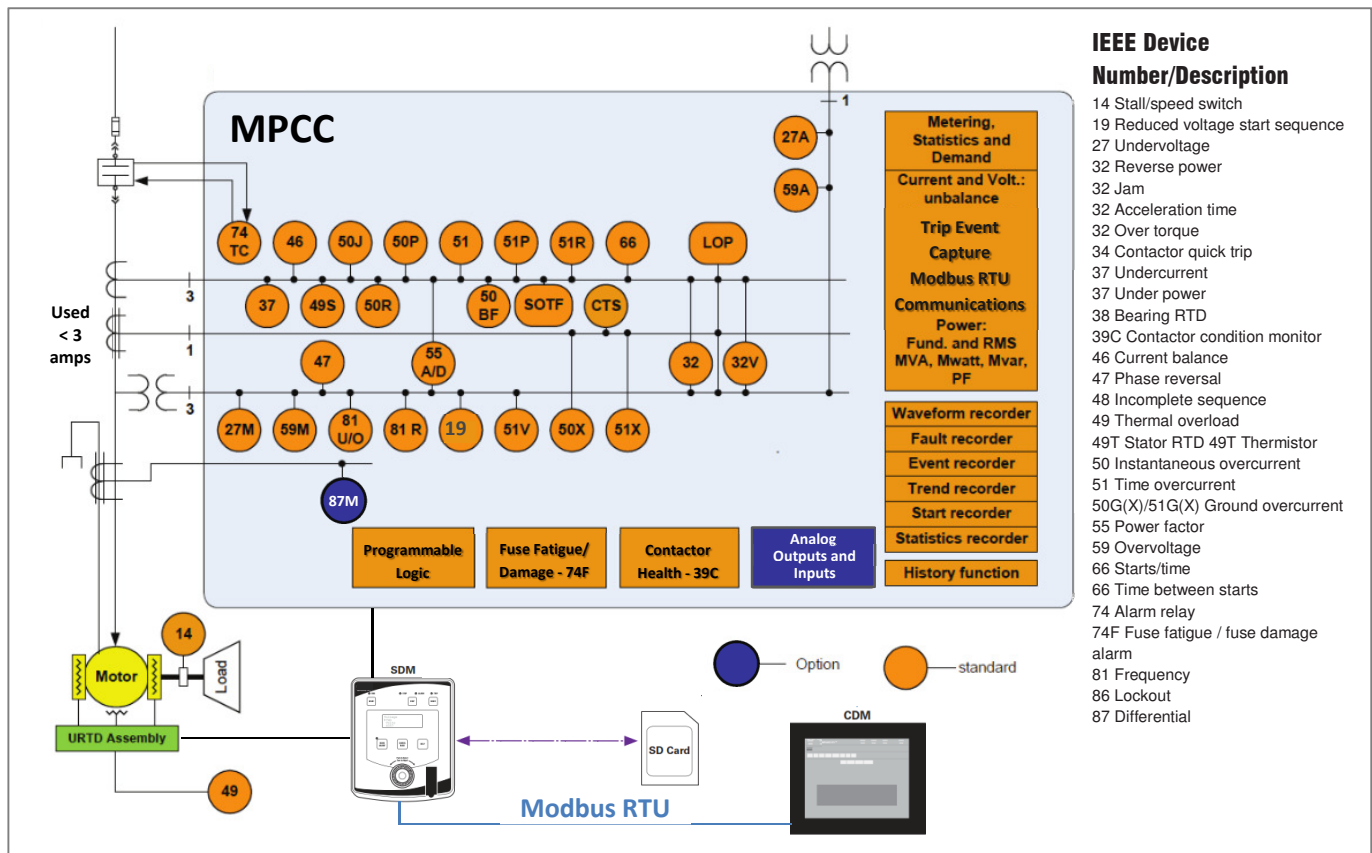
MPCC

Metering, Statistics and Demand

Current and Volt.: unbalance

Trip Event Capture

Modbus RTU Communications

Power: Fund. and RMS MVA, Mwatt, Mvar, PF

Waveform recorder

Fault recorder

Event recorder

Trend recorder

Start recorder

Statistics recorder

History function

27A

59A

1

74 TC

46

50J

50P

51

51P

51R

66

LOP

3

37

49S

50R

50 BF

SOTF

CTS

Used < 3 amps

1

47

55 A/D

32

32V

3

27M

59M

81 U/O

81 R

19

51V

50X

51X

87M

Programmable Logic

Fuse Fatigue/ Damage - 74F

Contactor Health - 39C

Analog Outputs and Inputs

14

Motor

Load

URTD Assembly

49

SDM

SD Card

CDM

Option

standard

Modbus RTU

IEEE Device Number/Description

14 Stall/speed switch
19 Reduced voltage start sequence
27 Undervoltage
32 Reverse power
32 Jam
32 Acceleration time
32 Over torque
34 Contactor quick trip
37 Undercurrent
37 Under power
38 Bearing RTD
39C Contactor condition monitor
46 Current balance
47 Phase reversal
48 Incomplete sequence
49 Thermal overload
49T Stator RTD 49T Thermistor
50 Instantaneous overcurrent
51 Time overcurrent
50G(X)/51G(X) Ground overcurrent
55 Power factor
59 Overvoltage
66 Starts/time
66 Time between starts
74 Alarm relay
74F Fuse fatigue / fuse damage alarm
81 Frequency
86 Lockout
87 Differential